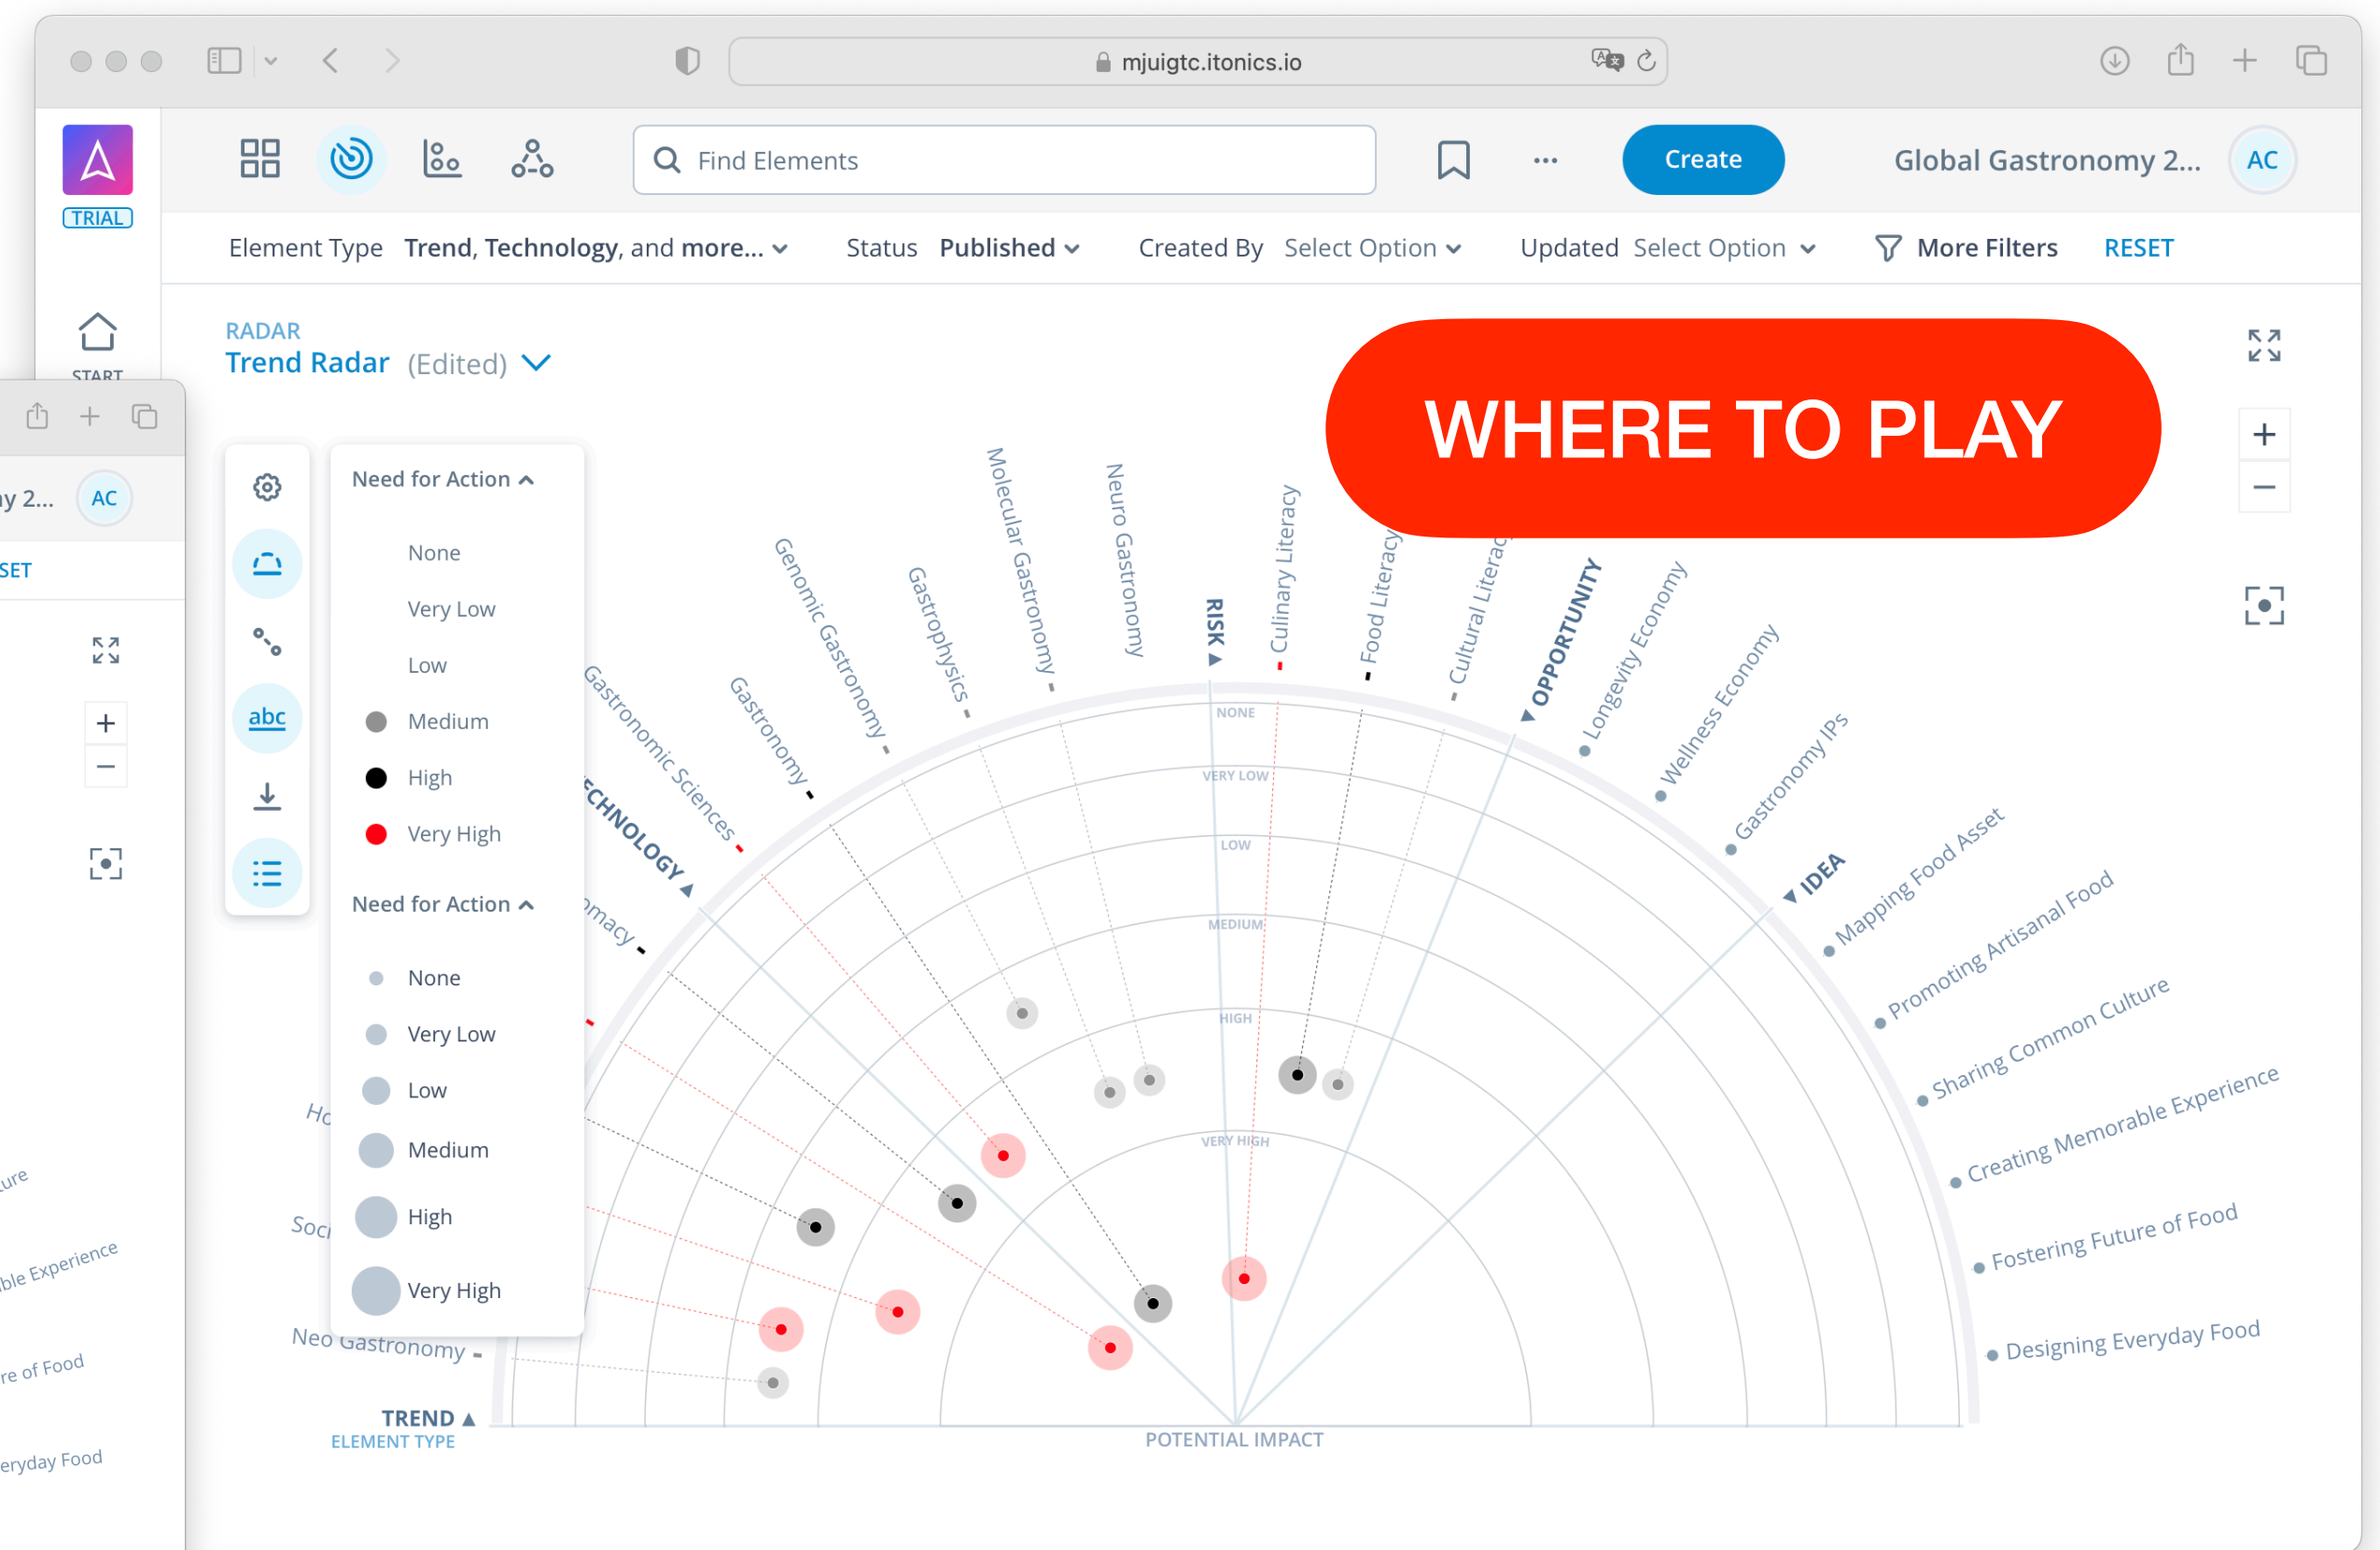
mjuigtc.itonics.io

TRIAL

Find Elements

Create

Global Gastronomy 2...

AC

Element Type Trend, Technology, and more...

Status Published

Created By Select Option

Updated Select Option

More Filters

RESET

START

RADAR

Trend Radar (Edited)

WHERE TO PLAY

y 2...

AC

SET

abc

Need for Action

None

Very Low

Low

Medium

High

Very High

Need for Action

None

Very Low

Low

Medium

High

Very High

Gastronomic Sciences

Gastronomy

Genomic Gastronomy

Gastrophysics

Molecular Gastronomy

Neuro Gastronomy

RISK

Culinary Literacy

Food Literacy

Cultural Literac

OPPORTUNITY

Longevity Economy

Wellness Economy

Gastronomy IPs

IDEA

Mapping Food Asset

Promoting Artisanal Food

Sharing Common Culture

Creating Memorable Experience

Fostering Future of Food

Designing Everyday Food

CHNOLOGY

macy

Ho

Soci

Neo Gastronomy

ure

ble Experience

re of Food

eryday Food

NONE

VERY LOW

LOW

MEDIUM

HIGH

VERY HIGH

TREND

ELEMENT TYPE

POTENTIAL IMPACT